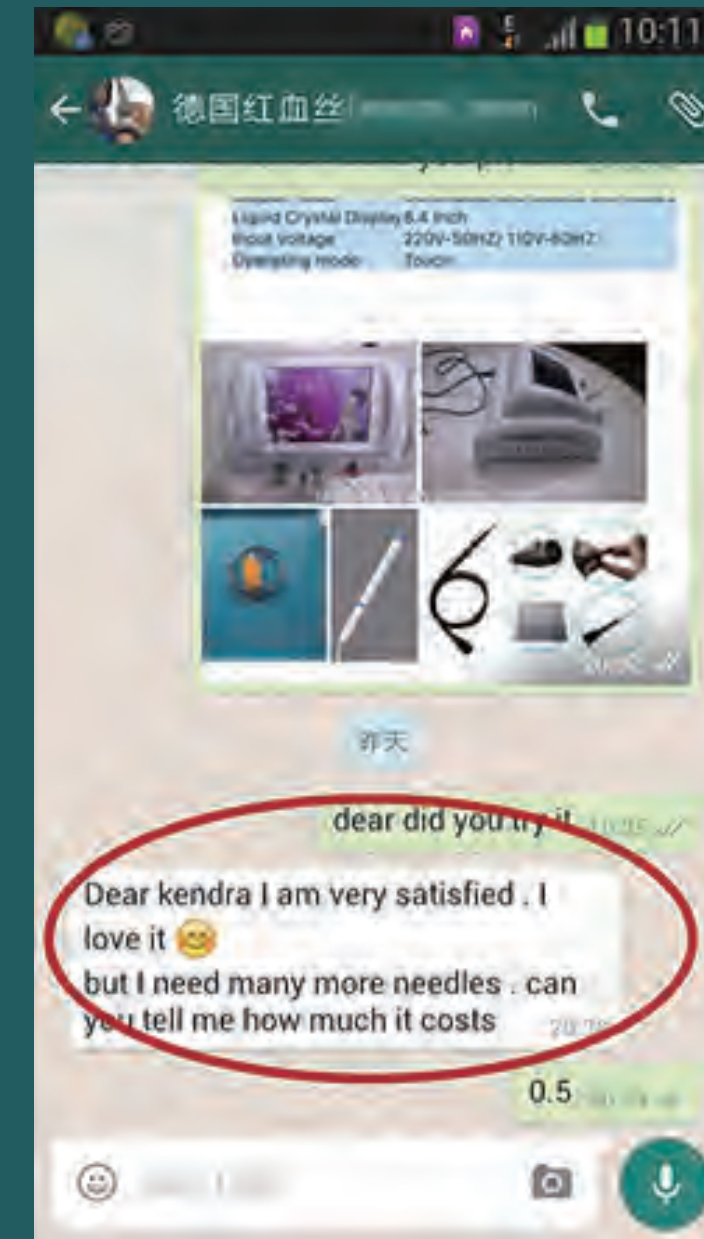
10:11

德国红血丝

| Liquid Crystal Display | 8.4 inch |
|---|---|
| Input voltage | 220V-50HZ/ 110V-60HZ |
| Operating mode | Touch |

昨天

dear did you try it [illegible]

Dear kendra I am very satisfied . I love it 😊
but I need many more needles . can you tell me how much it costs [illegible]

0.5 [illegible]